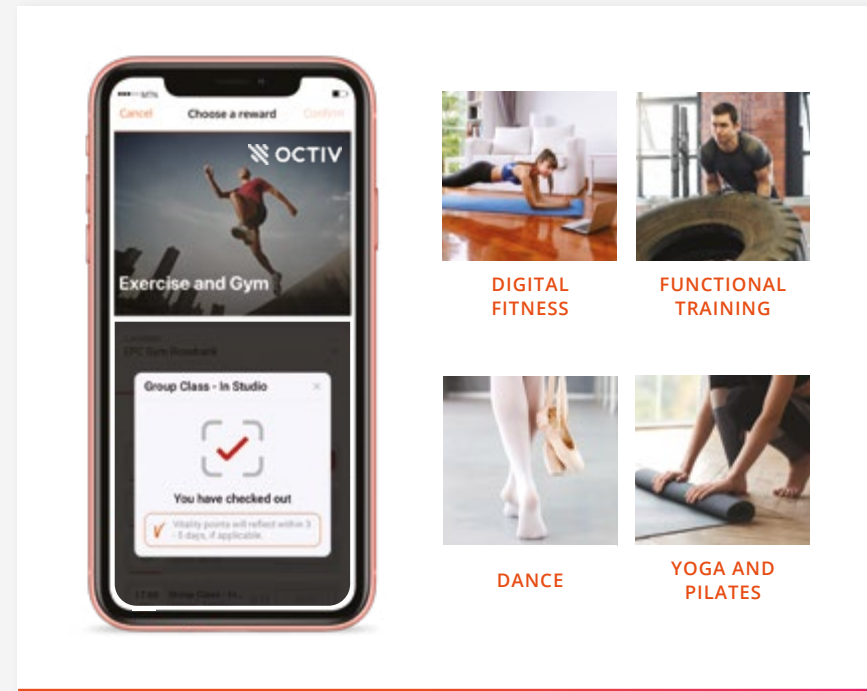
Cancel Choose a reward Confirm

OCTIV

Exercise and Gym

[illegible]

Group Class - In Studio

You have checked out

Vitality points will reflect within 3 - 5 days, if applicable.

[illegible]

DIGITAL FITNESS

FUNCTIONAL TRAINING

DANCE

YOGA AND PILATES